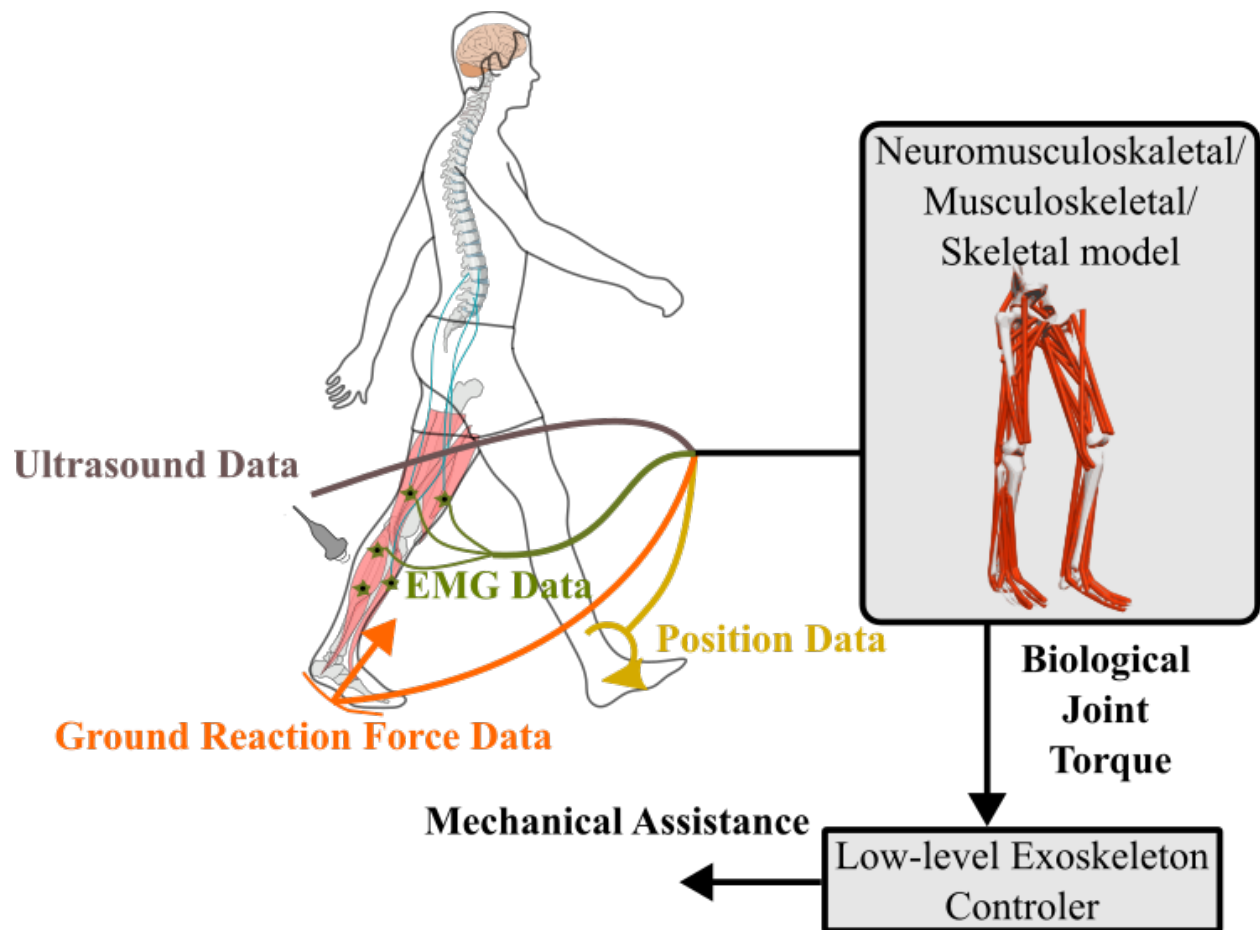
Neuromusculoskaletal/ Musculoskeletal/ Skeletal model

Ultrasound Data

EMG Data

Position Data

Ground Reaction Force Data

Biological Joint Torque

Mechanical Assistance

Low-level Exoskeleton Controler